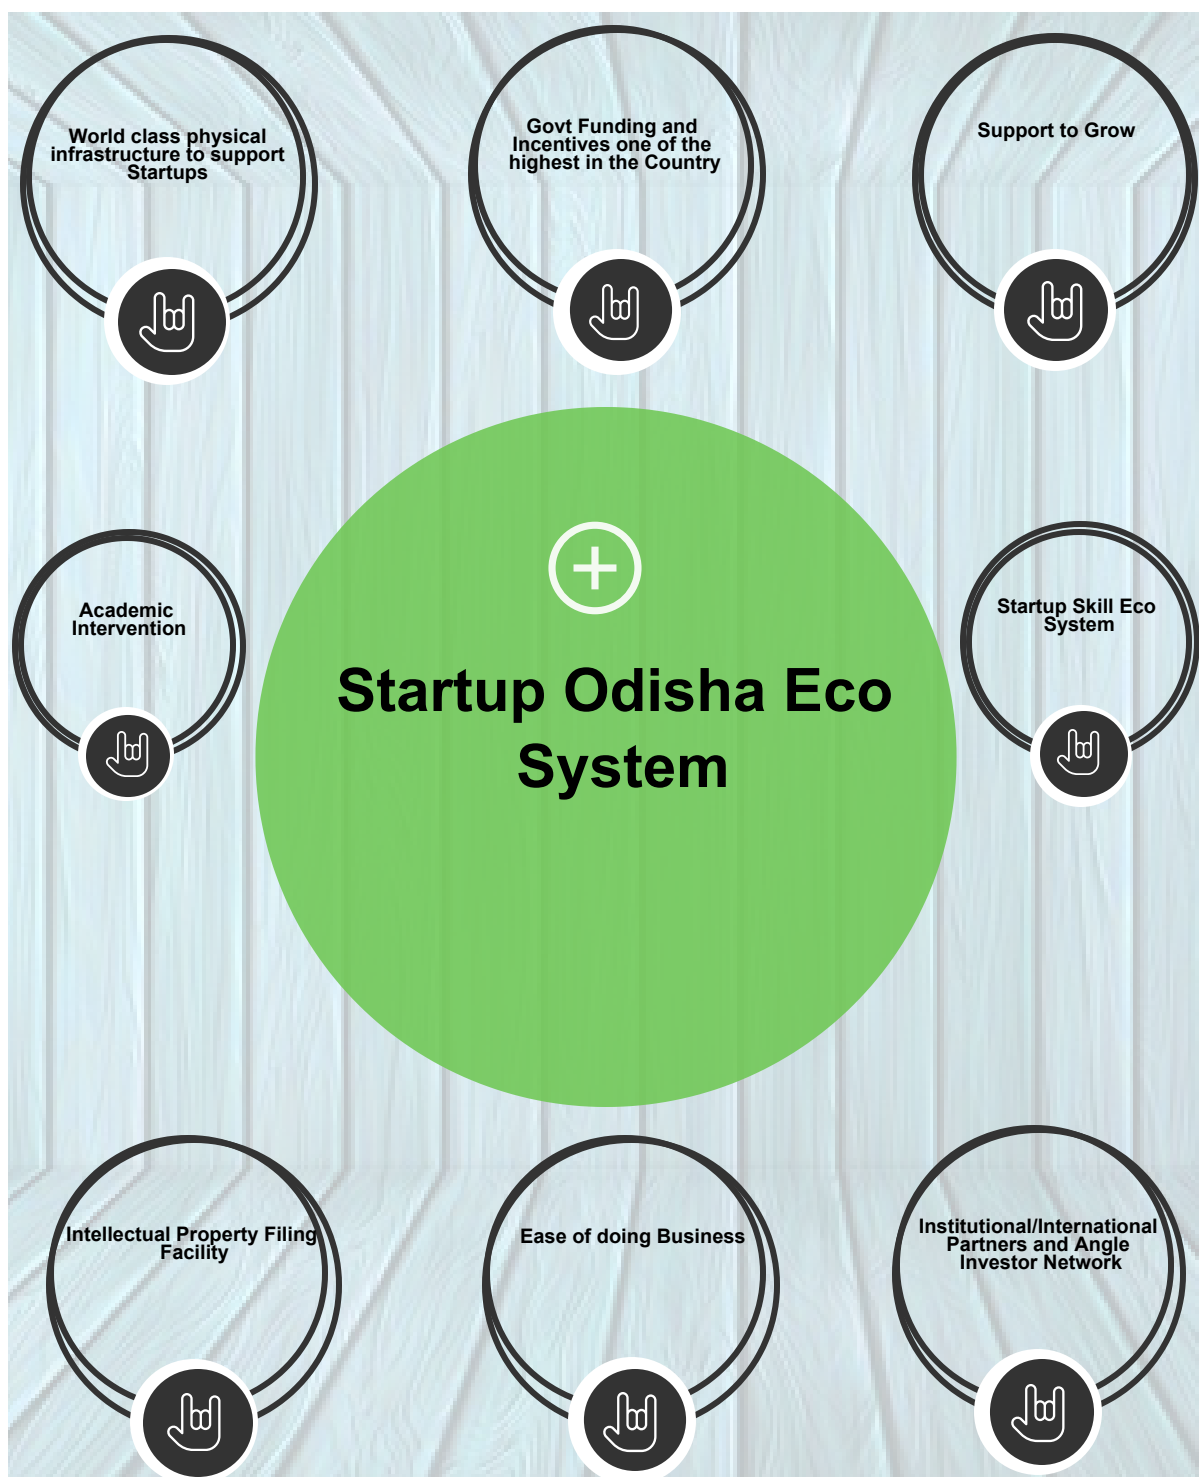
World class physical infrastructure to support Startups

Govt Funding and Incentives one of the highest in the Country

Support to Grow

Academic Intervention

Startup Odisha Eco System

Startup Skill Eco System

Intellectual Property Filing Facility

Ease of doing Business

Institutional/International Partners and Angle Investor Network